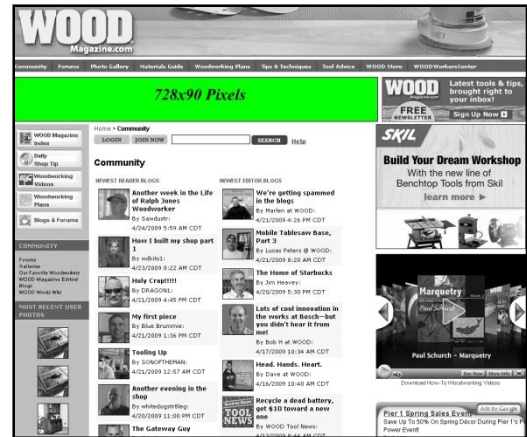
WOOD Magazine.com

Community Forums Photo Gallery Materials Guide Woodworking Plans Tips & Techniques Tool Advice WOOD Store WOODWorkersCenter

728x90 Pixels

WOOD Latest tools & tips, brought right to your inbox! FREE NEWSLETTER Sign Up Now

WOOD Magazine Index
Daily Shop Tip
Woodworking Videos
Woodworking Plans
Blogs & Forums

COMMUNITY
Forums
Galleries
Our Favorite Woodworkers
WOOD Magazine Editor Blogs
WOOD Wood Wiki

MOST RECENT USER PHOTOS

Home > Community
LOGIN JOIN NOW SEARCH Help

Community

NEWEST READER BLOGS

Another week in the Life of Ralph Jones Woodworker
By Sawdustr:
4/24/2009 5:59 AM CDT

How I built my shop part 1
By wdkilts1:
4/23/2009 8:22 AM CDT

Holy Crap!!!!!
By DRAGON1:
4/21/2009 4:45 PM CDT

My first piece
By Blue Brummie:
4/21/2009 1:36 PM CDT

Tooling Up
By SONOFTHEMAN:
4/21/2009 12:57 AM CDT

Another evening in the shop
By whitedogstrilleg:
4/20/2009 11:00 PM CDT

The Gateway Guy

NEWEST EDITOR BLOGS

We're getting spammed in the blogs
By Marlen at WOOD:
4/21/2009 4:36 PM CDT

Mobile Tablesaw Base, Part 3
By Lucas Peters @ WOOD:
4/21/2009 8:28 AM CDT

The Home of Starbucks
By Jim Heavey:
4/20/2009 5:30 PM CDT

Lots of cool innovation in the works at Bosch—but you didn't hear it from me!
By Bob H at WOOD:
4/17/2009 10:34 AM CDT

Head. Hands. Heart.
By Dave at WOOD:
4/16/2009 10:40 AM CDT

Recycle a dead battery, get $10 toward a new one
By WOOD Tool News:
4/13/2009 8:46 AM CDT

TOOL NEWS

SKIL
Build Your Dream Workshop
With the new line of Benchtop Tools from Skil
learn more

Marquetry
Paul Schurch
Paul Schurch – Marquetry
Buy Now More Info
Download How-To Woodworking Videos

Ads by Google
Pier 1 Spring Sales Event
Save Up To 50% On Spring Décor During Pier 1's Power Event!